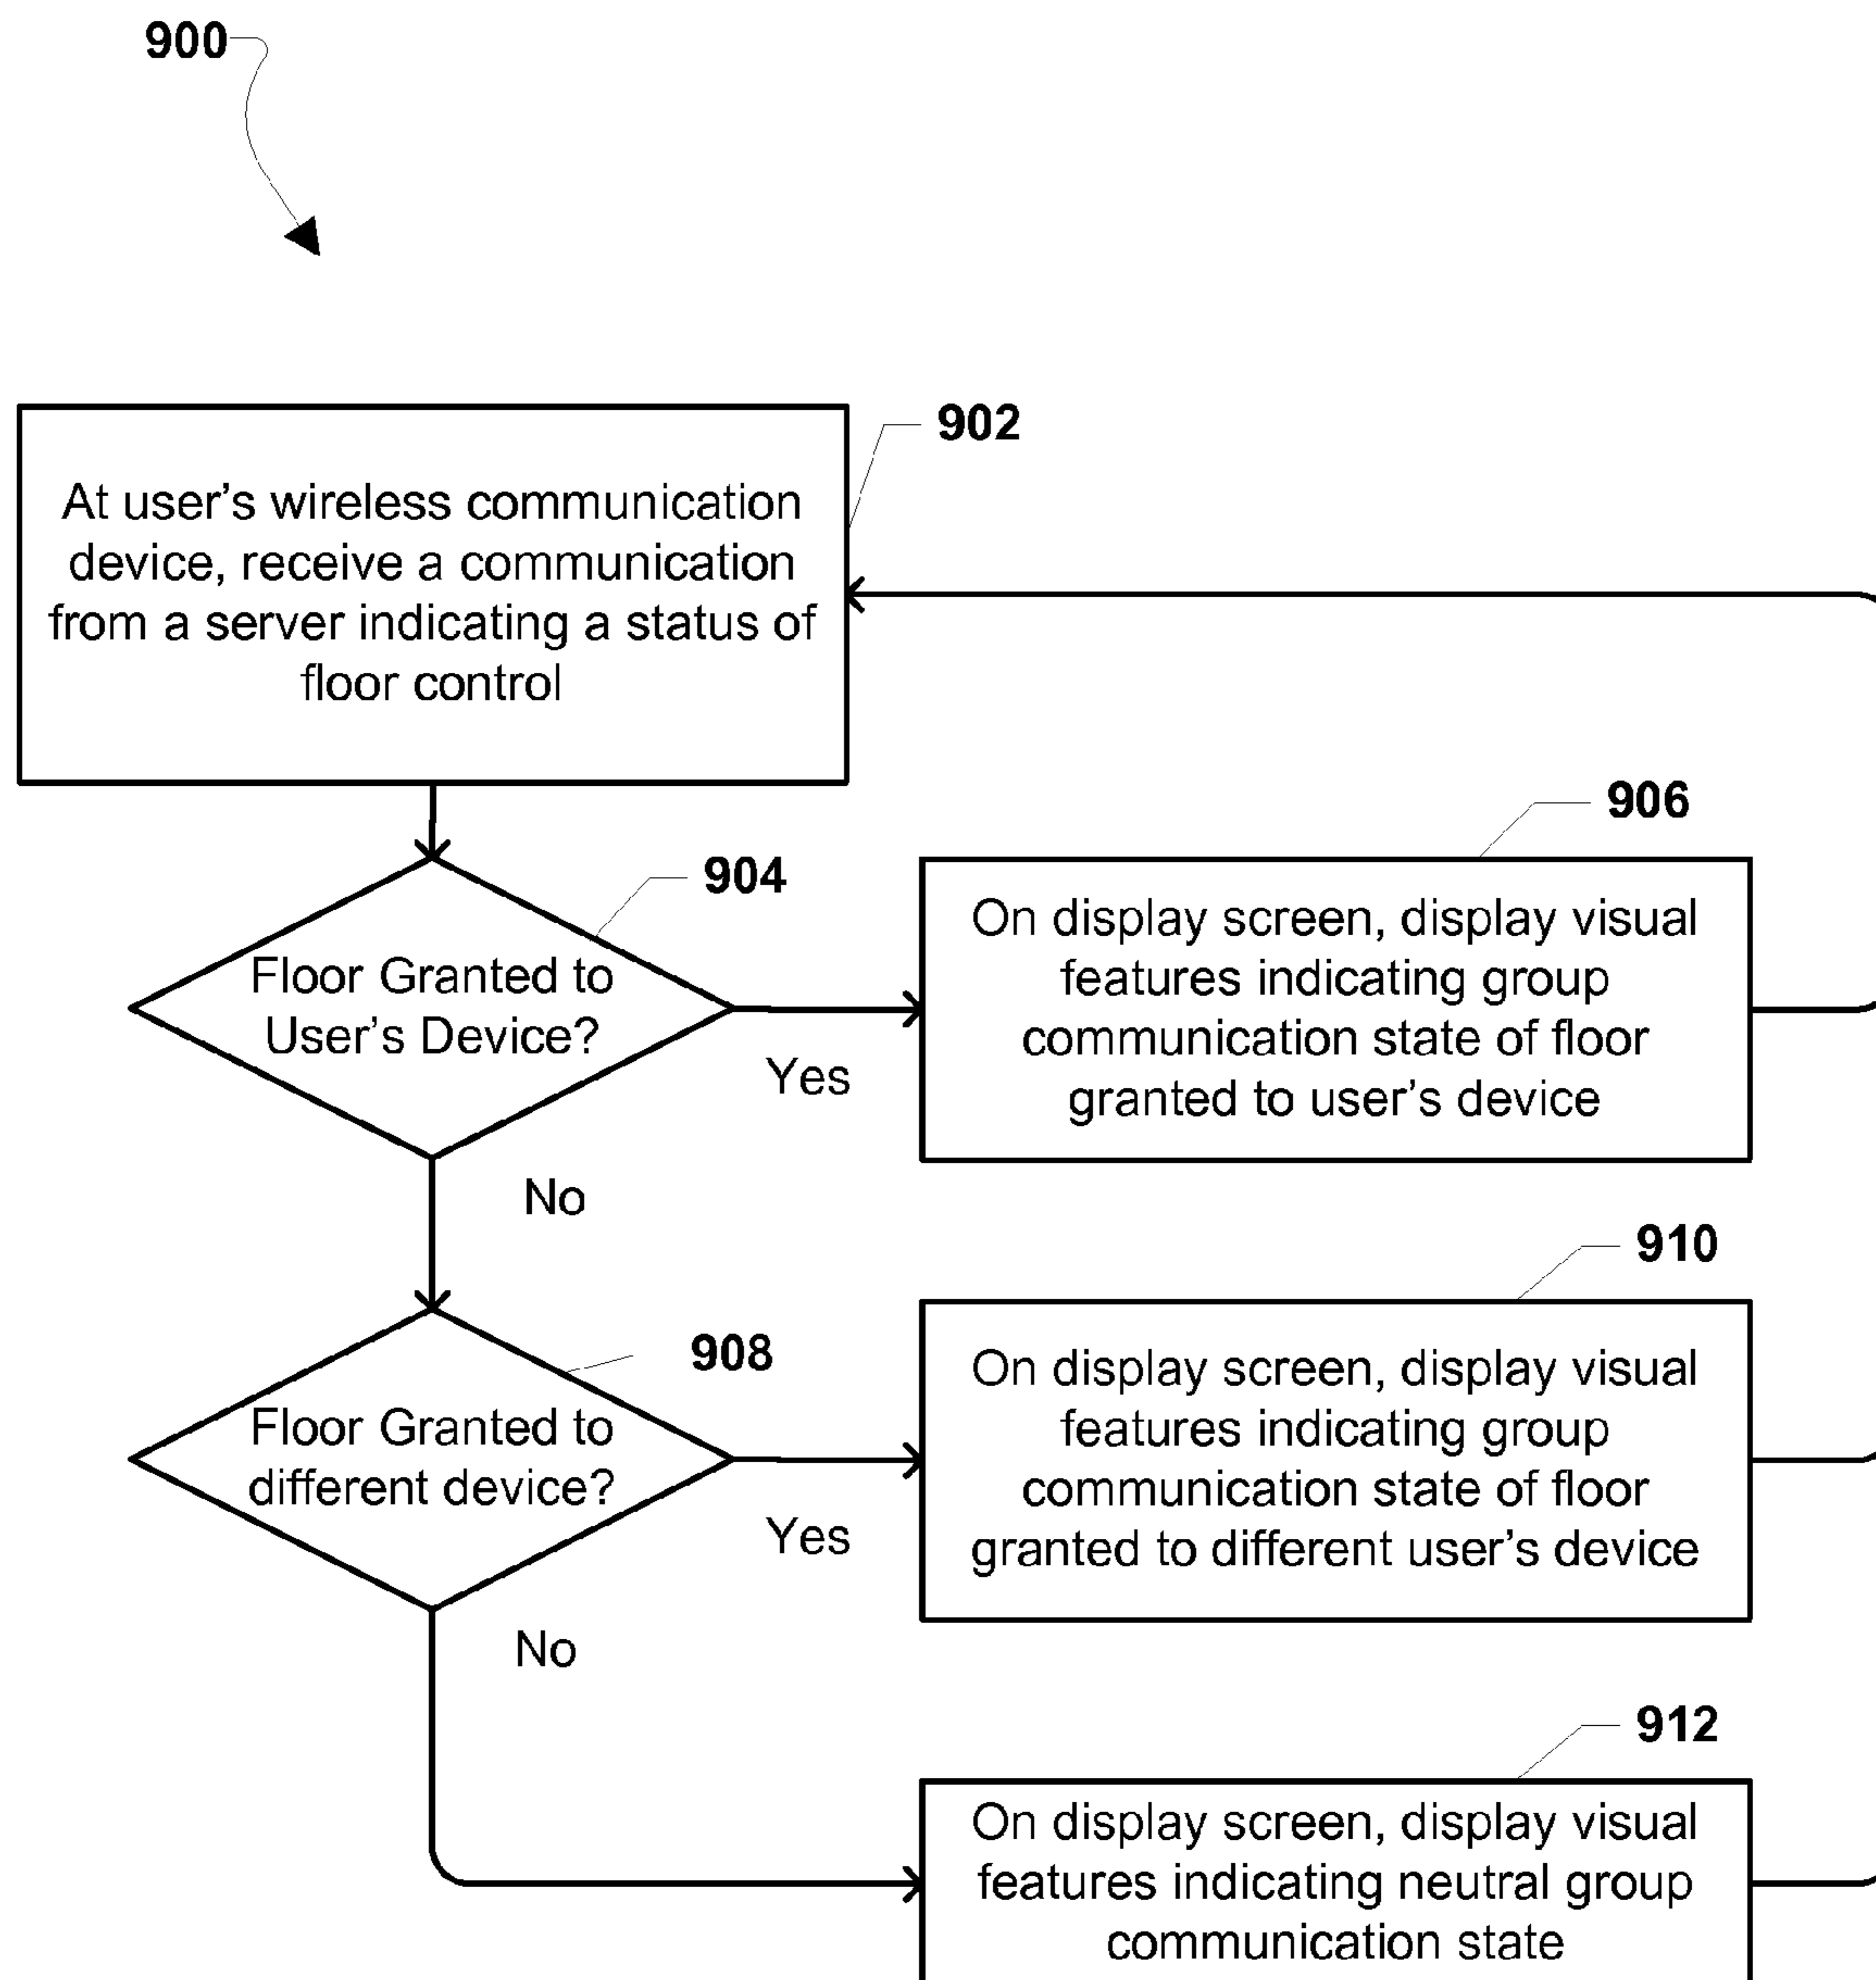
900

902

At user's wireless communication device, receive a communication from a server indicating a status of floor control

904

Floor Granted to User's Device?

Yes

906

On display screen, display visual features indicating group communication state of floor granted to user's device

No

908

Floor Granted to different device?

Yes

910

On display screen, display visual features indicating group communication state of floor granted to different user's device

No

912

On display screen, display visual features indicating neutral group communication state